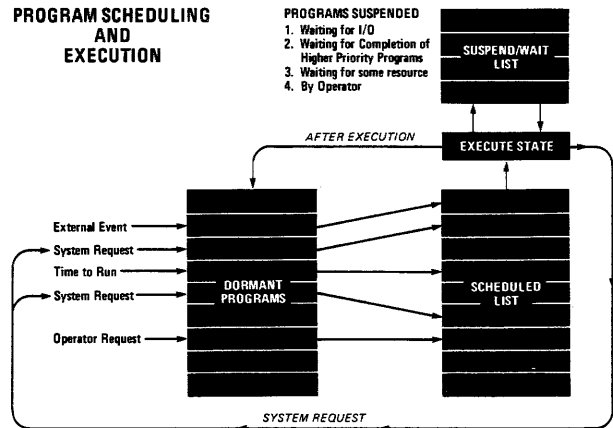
PROGRAM SCHEDULING AND EXECUTION

PROGRAMS SUSPENDED
1. Waiting for I/O
2. Waiting for Completion of Higher Priority Programs
3. Waiting for some resource
4. By Operator

SUSPEND/WAIT LIST

AFTER EXECUTION

EXECUTE STATE

External Event
System Request
Time to Run
System Request
Operator Request

DORMANT PROGRAMS

SCHEDULED LIST

SYSTEM REQUEST